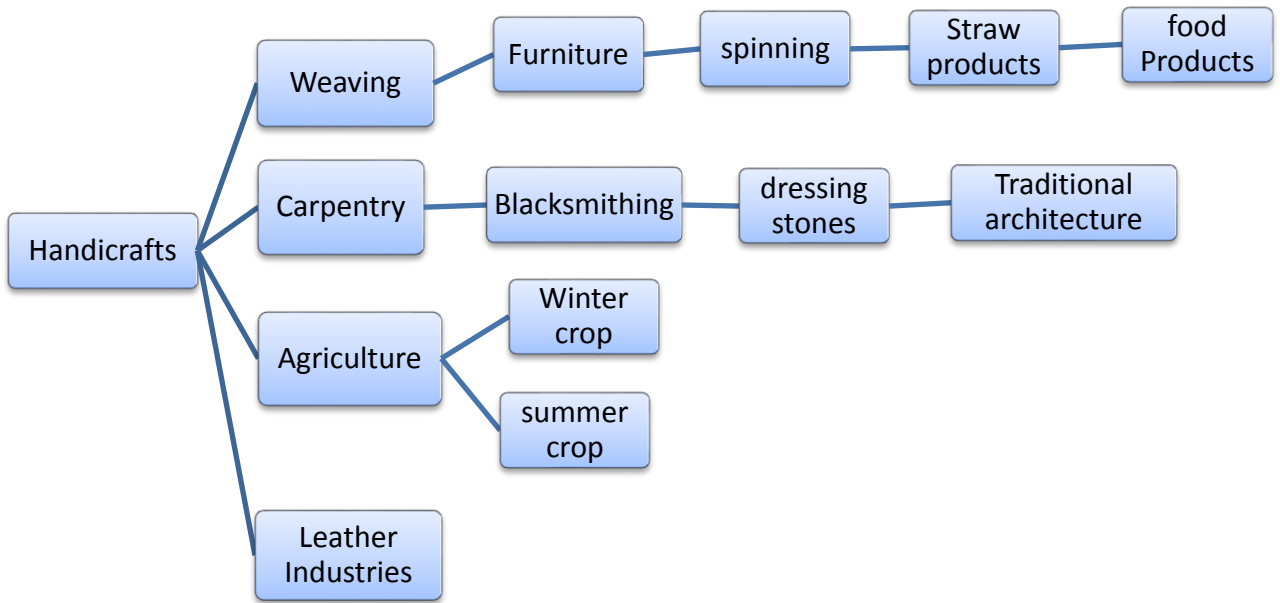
Handicrafts

Weaving

Furniture

spinning

Straw products

food Products

Carpentry

Blacksmithing

dressing stones

Traditional architecture

Agriculture

Winter crop

summer crop

Leather Industries